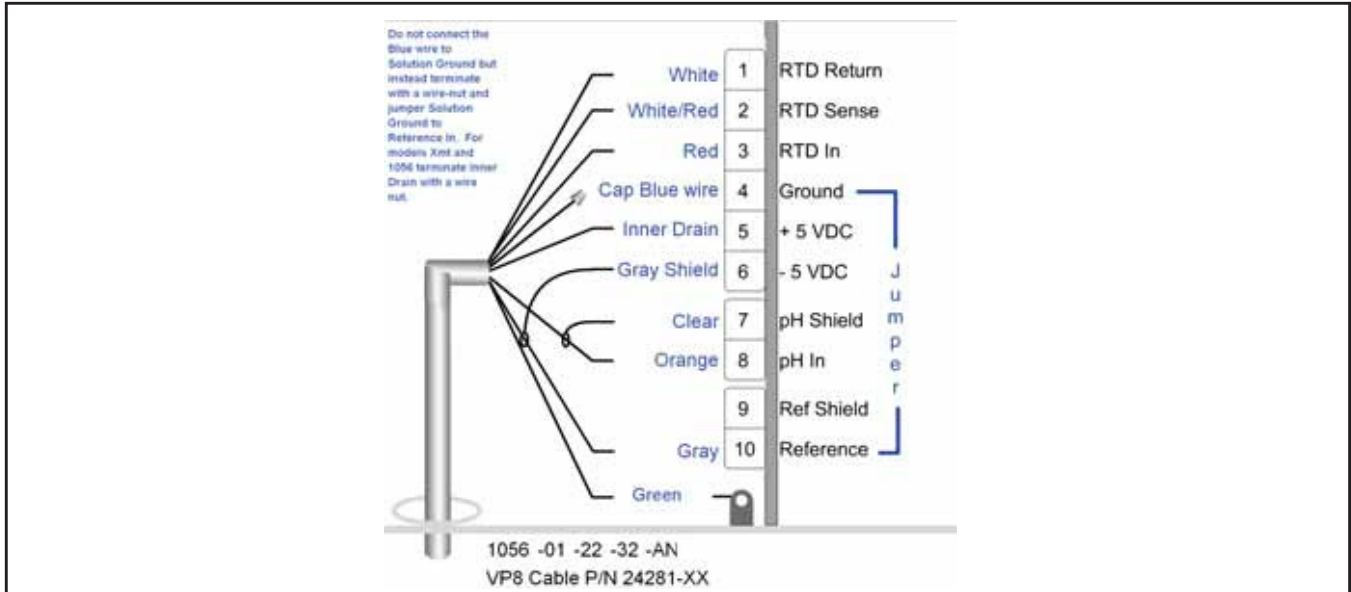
Do not connect the Blue wire to Solution Ground but instead terminate with a wire-nut and jumper Solution Ground to Reference In. For modes Xmt and 1056 terminate Inner Drain with a wire nut.

| Wire | Terminal | Function |
|---|---|---|
| White | 1 | RTD Return |
| White/Red | 2 | RTD Sense |
| Red | 3 | RTD In |
| Cap Blue wire | 4 | Ground |
| Inner Drain | 5 | + 5 VDC |
| Gray Shield | 6 | - 5 VDC |
| Clear | 7 | pH Shield |
| Orange | 8 | pH In |
| | 9 | Ref Shield |
| Gray | 10 | Reference |

Jumper

Green

1056 -01 -22 -32 -AN
VP8 Cable P/N 24281-XX